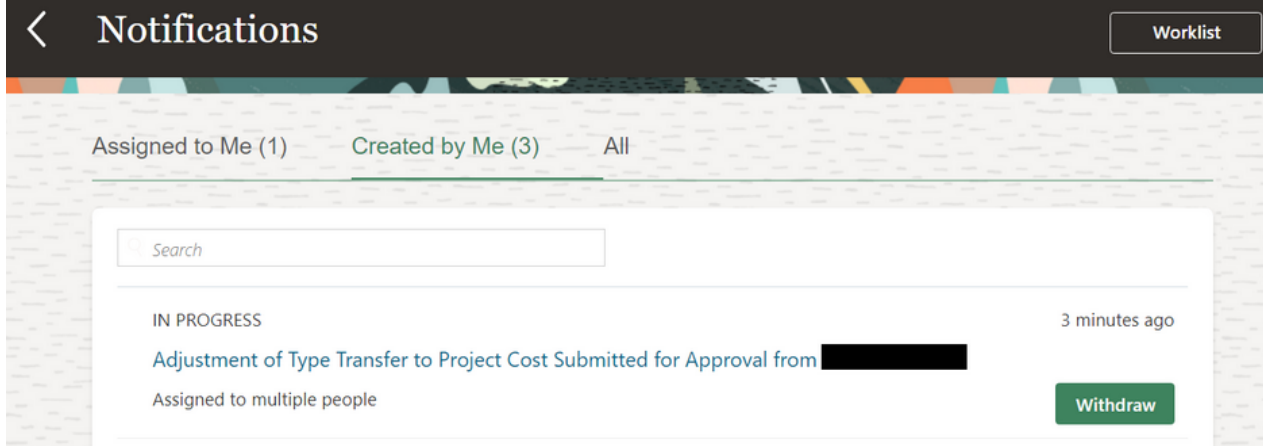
Notifications

Worklist

Assigned to Me (1)

Created by Me (3)

All

Search

IN PROGRESS

3 minutes ago

Adjustment of Type Transfer to Project Cost Submitted for Approval from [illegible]

Assigned to multiple people

Withdraw